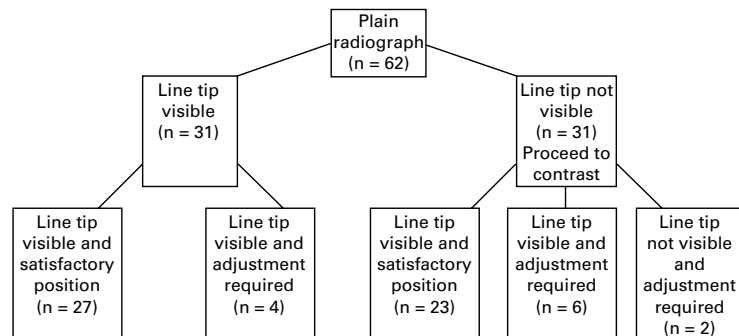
Plain radiograph (n = 62)

Line tip visible (n = 31)

Line tip not visible (n = 31) Proceed to contrast

Line tip visible and satisfactory position (n = 27)

Line tip visible and adjustment required (n = 4)

Line tip visible and satisfactory position (n = 23)

Line tip visible and adjustment required (n = 6)

Line tip not visible and adjustment required (n = 2)